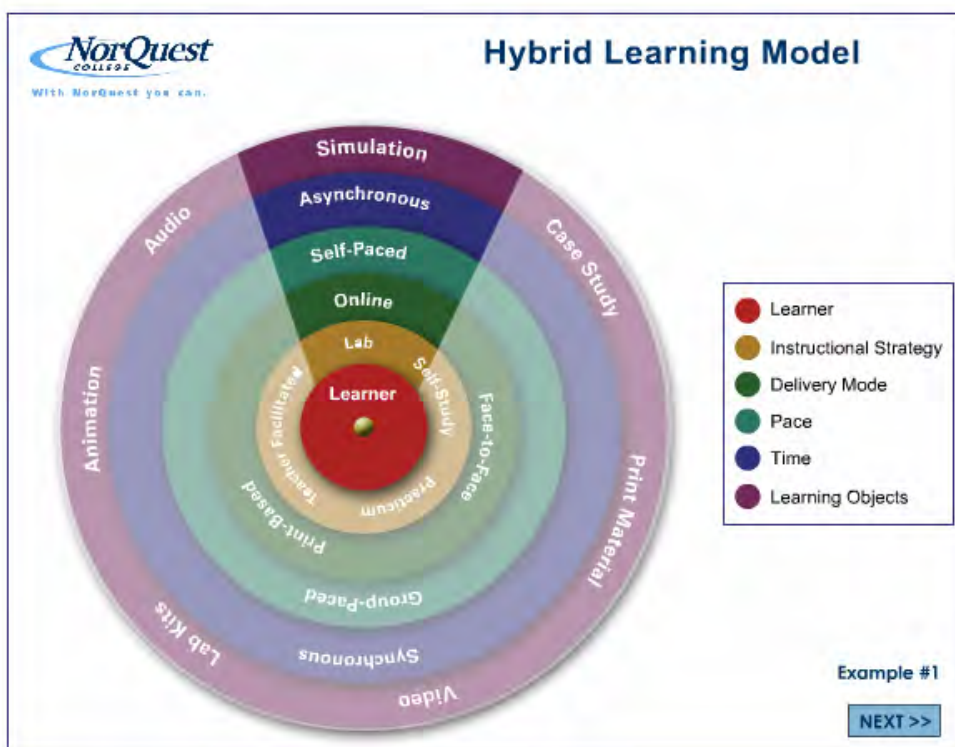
NorQuest COLLEGE

With NorQuest you can.

Hybrid Learning Model

Simulation

Asynchronous

Self-Paced

Online

Lab

Learner

Self-Study

Teacher Facilitated

Practicum

Face-to-Face

Print-Based

Group-Paced

Synchronous

Video

Audio

Animation

Lab Kits

Case Study

Print Material

Learner

Instructional Strategy

Delivery Mode

Pace

Time

Learning Objects

Example #1

NEXT >>